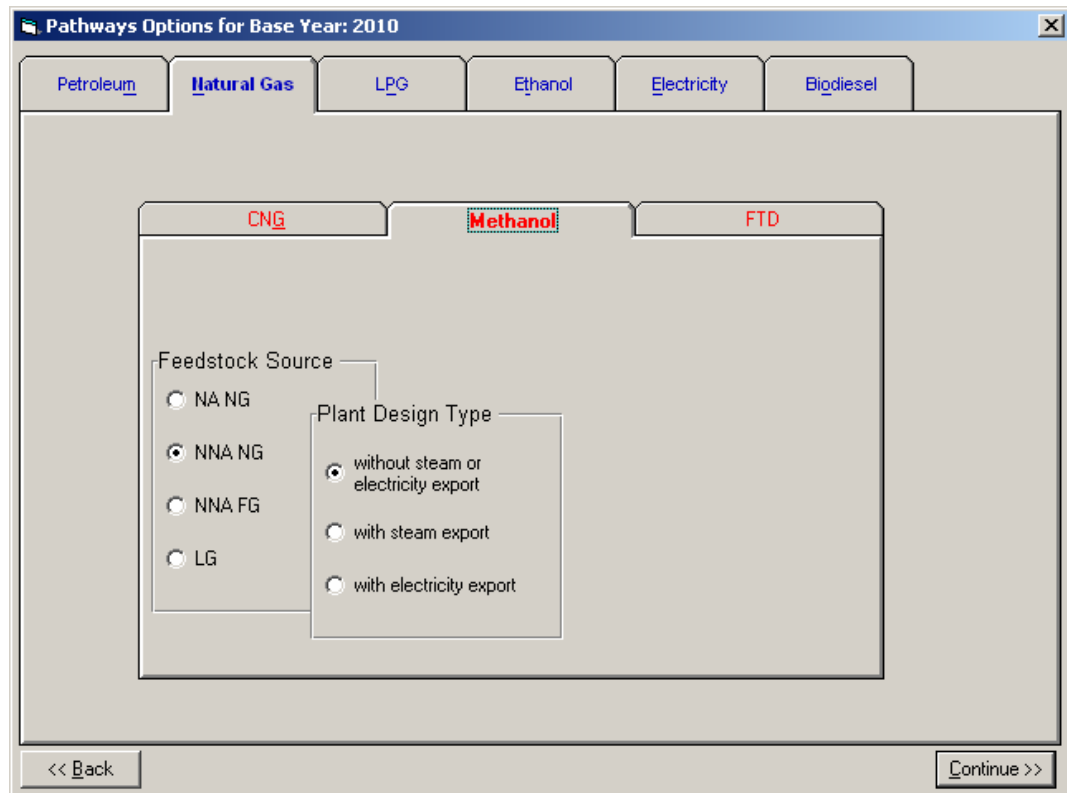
Pathways Options for Base Year: 2010

Petroleum
Natural Gas
LPG
Ethanol
Electricity
Biodiesel

CNG
Methanol
FTD

Feedstock Source
NA NG
NNA NG
NNA FG
LG

Plant Design Type
without steam or electricity export
with steam export
with electricity export

<< Back
Continue >>